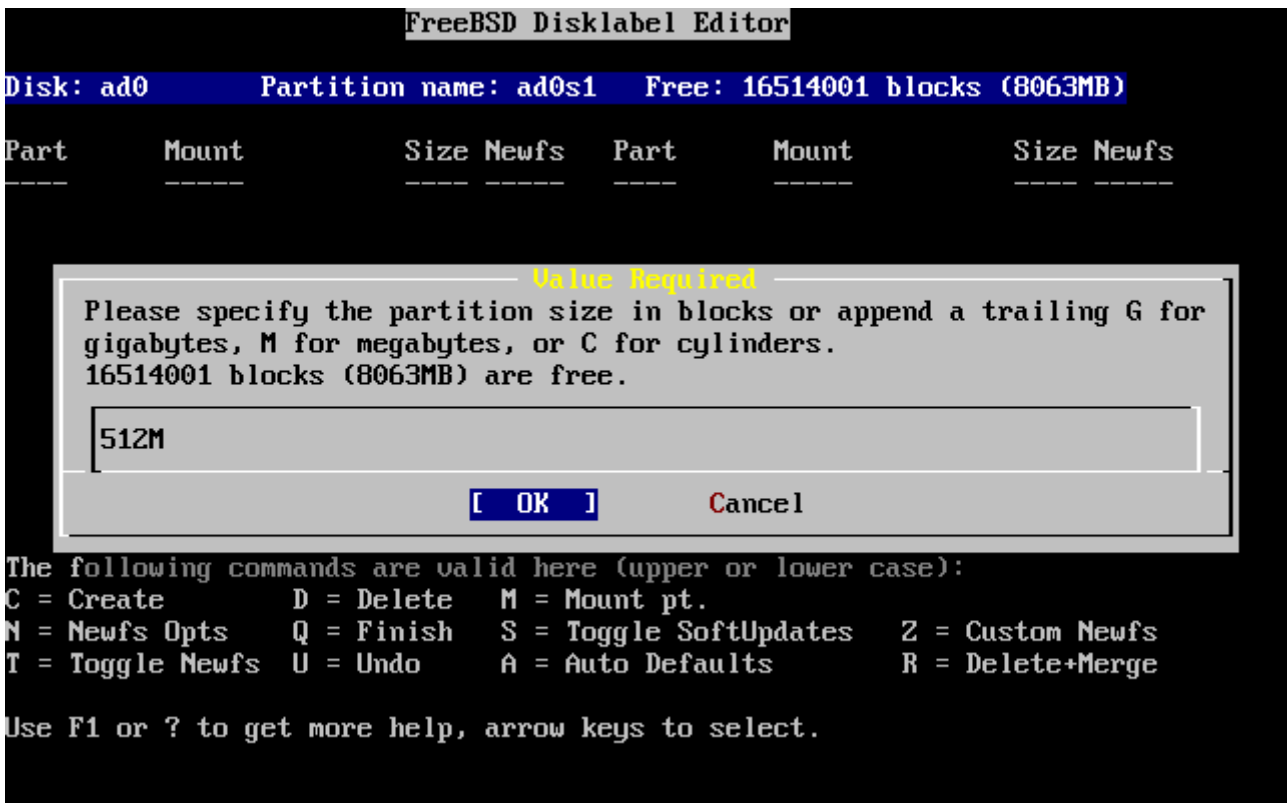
FreeBSD Disklabel Editor

Disk: ad0 Partition name: ad0s1 Free: 16514001 blocks (8063MB)

| Part | Mount | Size | Newfs | Part | Mount | Size | Newfs |
|---|---|---|---|---|---|---|---|
| ---- | ----- | ---- | ----- | ---- | ----- | ---- | ----- |

Value Required

Please specify the partition size in blocks or append a trailing G for gigabytes, M for megabytes, or C for cylinders.
16514001 blocks (8063MB) are free.

512M

[ OK ] Cancel

The following commands are valid here (upper or lower case):
C = Create D = Delete M = Mount pt.
N = Newfs Opts Q = Finish S = Toggle SoftUpdates Z = Custom Newfs
T = Toggle Newfs U = Undo A = Auto Defaults R = Delete+Merge

Use F1 or ? to get more help, arrow keys to select.